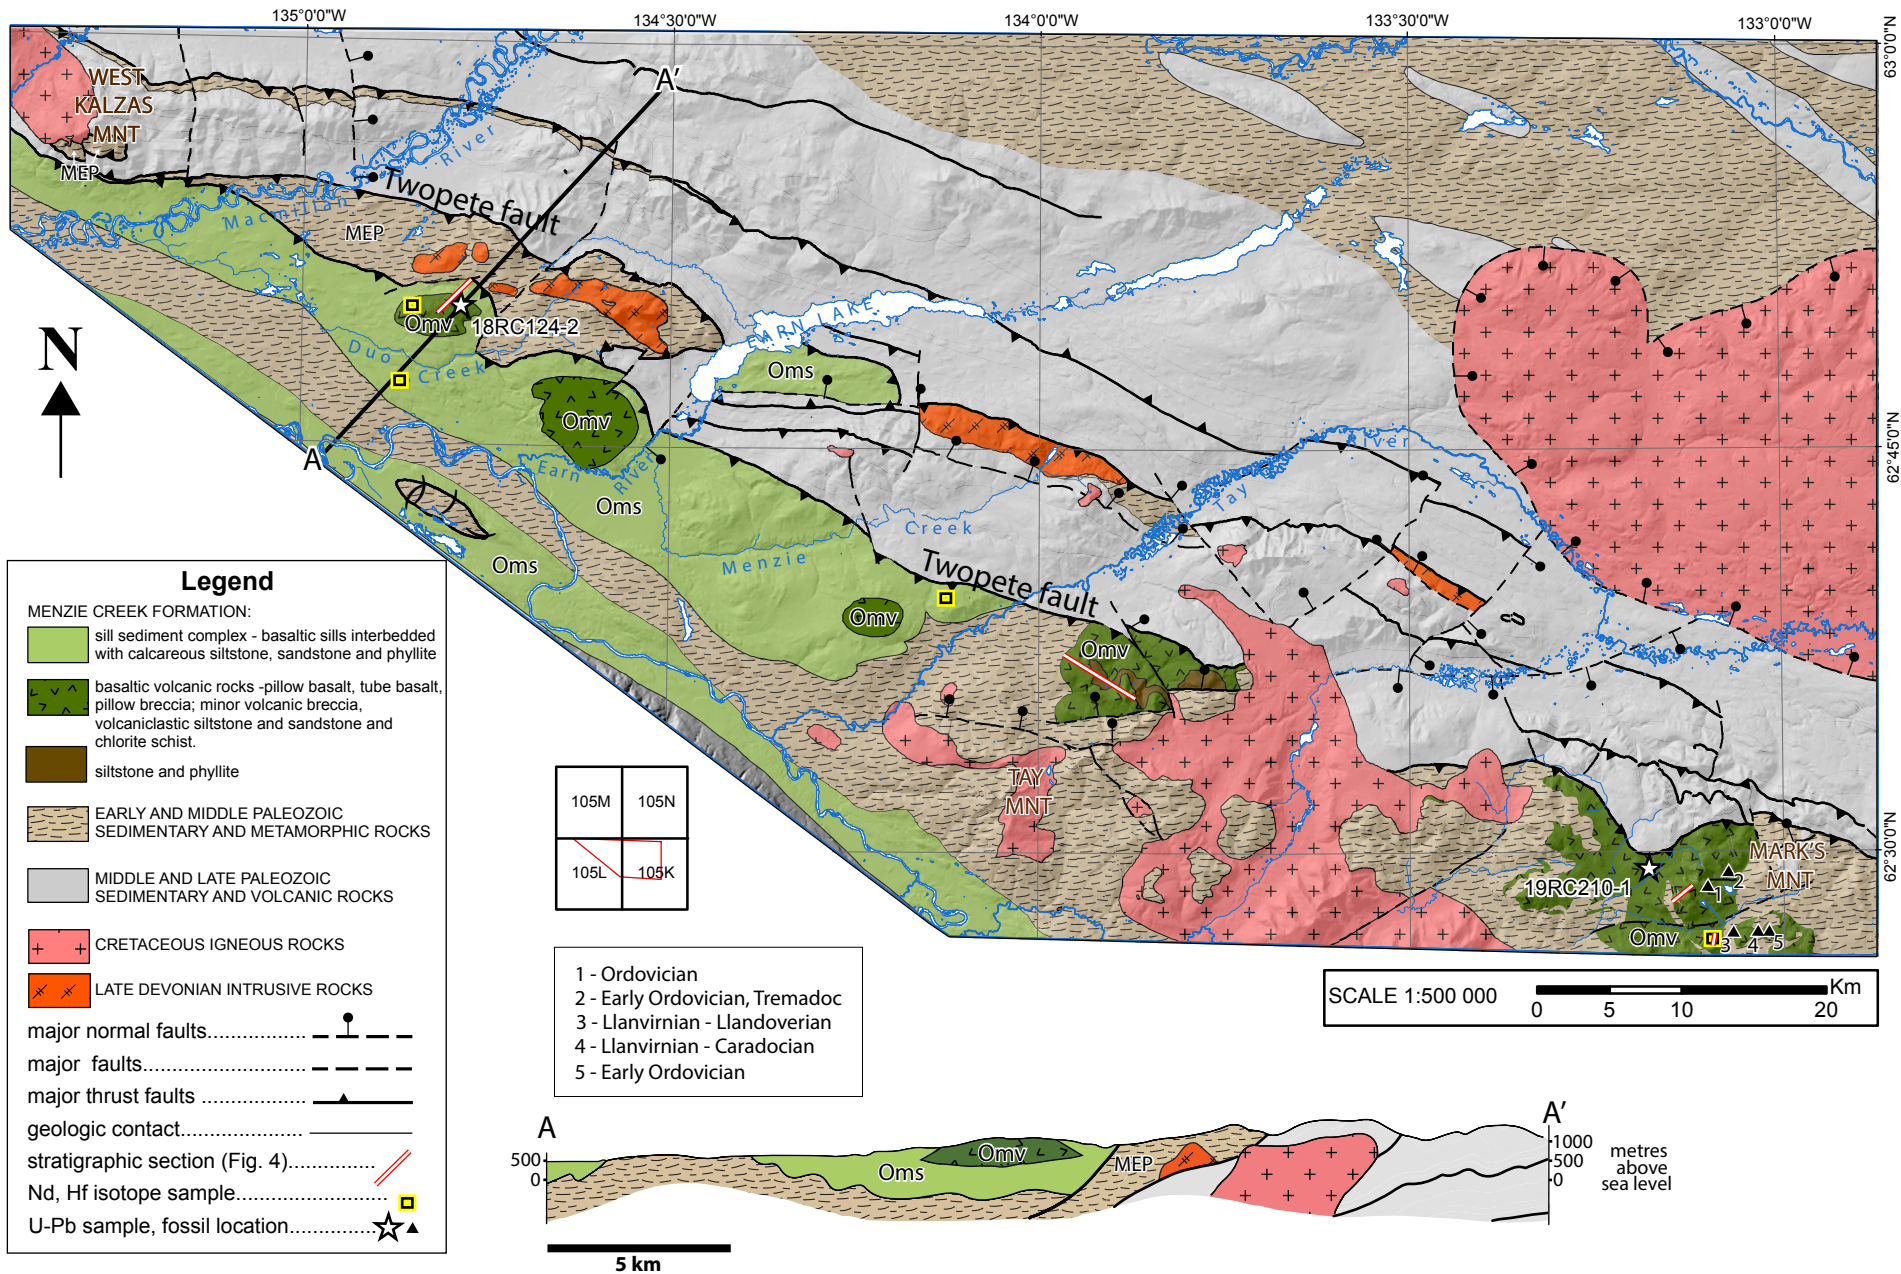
135°0'0"W
134°30'0"W
134°0'0"W
133°30'0"W
133°0'0"W
63°0'0"N
62°45'0"N
62°30'0"N

WEST KALZAS MNT
MEP
A'
River
Twopete fault
Macmillan
MEP
Omv
18RC124-2
Duo Creek
EARN LAKE
Oms
Omv
A
Earn River
Oms
Oms
Creek
Menzie
Omv
Twopete fault
Tay River
Omv
TAY MNT
19RC210-1
MARK'S MNT
Omv
1
2
3
4
5

N

Legend
MENZIE CREEK FORMATION:
sill sediment complex - basaltic sills interbedded with calcareous siltstone, sandstone and phyllite
basaltic volcanic rocks -pillow basalt, tube basalt, pillow breccia; minor volcanic breccia, volcaniclastic siltstone and sandstone and chlorite schist.
siltstone and phyllite
EARLY AND MIDDLE PALEOZOIC SEDIMENTARY AND METAMORPHIC ROCKS
MIDDLE AND LATE PALEOZOIC SEDIMENTARY AND VOLCANIC ROCKS
CRETACEOUS IGNEOUS ROCKS
LATE DEVONIAN INTRUSIVE ROCKS
major normal faults.................
major faults...............................
major thrust faults ...................
geologic contact.......................
stratigraphic section (Fig. 4)..............
Nd, Hf isotope sample............................
U-Pb sample, fossil location...............

| 105M | 105N |
|---|---|
| 105L | 105K |

1 - Ordovician
2 - Early Ordovician, Tremadoc
3 - Llanvirnian - Llandoverian
4 - Llanvirnian - Caradocian
5 - Early Ordovician

SCALE 1:500 000
Km
0 5 10 20

A
A'
500
0
Omv
Oms
MEP
1000
500
0
metres above sea level
5 km